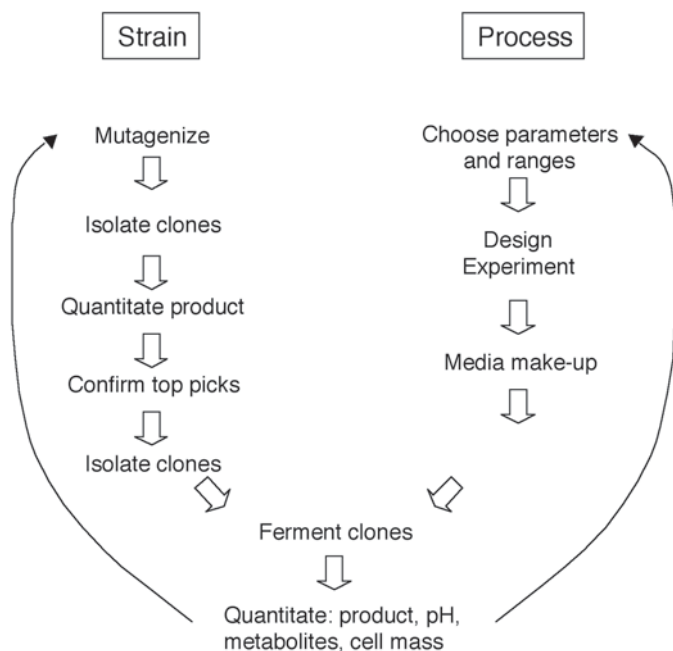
Strain

Process

Mutagenize

Isolate clones

Quantitate product

Confirm top picks

Isolate clones

Choose parameters and ranges

Design Experiment

Media make-up

Ferment clones

Quantitate: product, pH, metabolites, cell mass